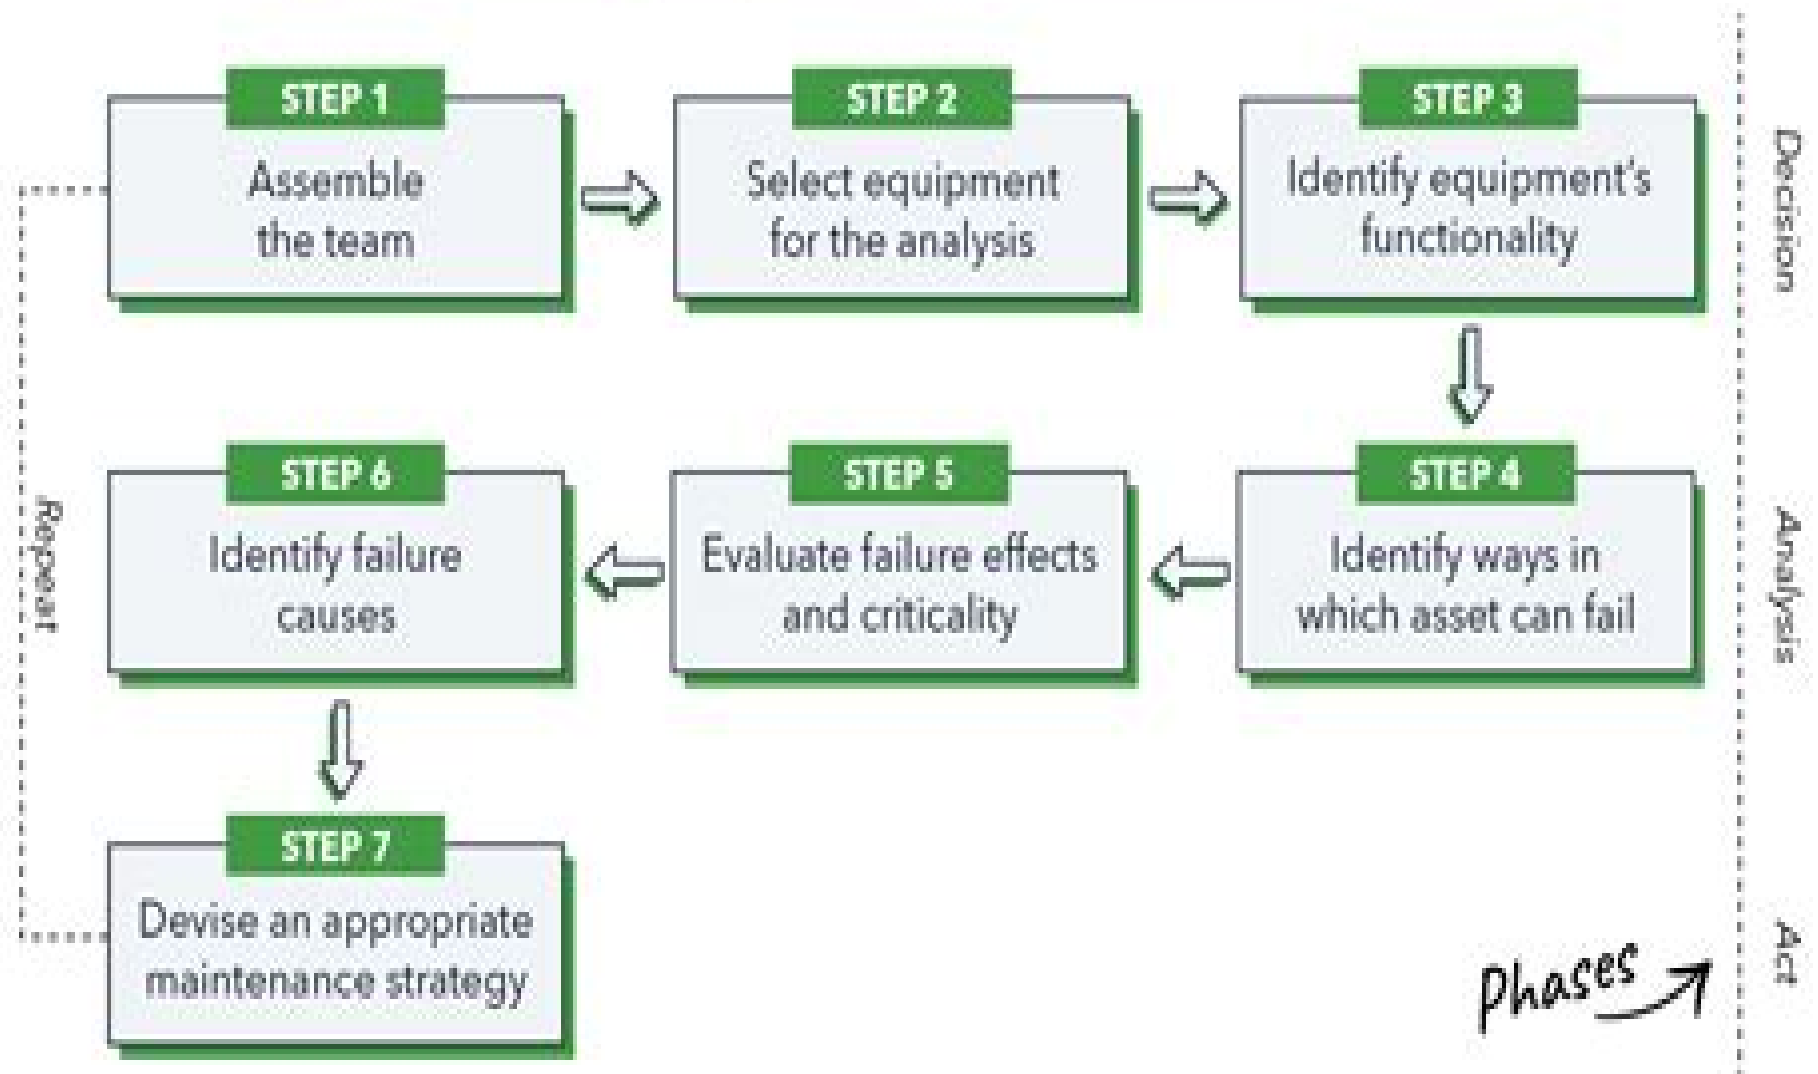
STEP 1
Assemble the team

STEP 2
Select equipment for the analysis

STEP 3
Identify equipment's functionality

Decision

STEP 4
Identify ways in which asset can fail

STEP 5
Evaluate failure effects and criticality

STEP 6
Identify failure causes

Repeat

Analysis

STEP 7
Devise an appropriate maintenance strategy

Phases

Act